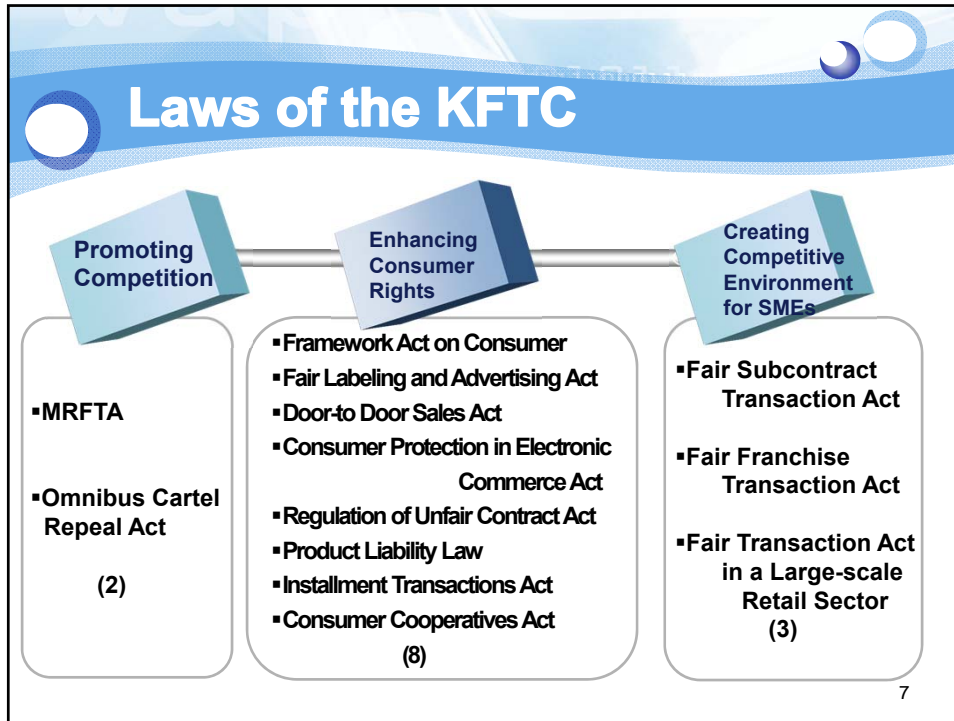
Laws of the KFTC

Promoting Competition

Enhancing Consumer Rights

Creating Competitive Environment for SMEs

▪MRFTA

▪Omnibus Cartel Repeal Act

(2)

▪Framework Act on Consumer
▪Fair Labeling and Advertising Act
▪Door-to Door Sales Act
▪Consumer Protection in Electronic Commerce Act
▪Regulation of Unfair Contract Act
▪Product Liability Law
▪Installment Transactions Act
▪Consumer Cooperatives Act

(8)

▪Fair Subcontract Transaction Act

▪Fair Franchise Transaction Act

▪Fair Transaction Act in a Large-scale Retail Sector

(3)

7